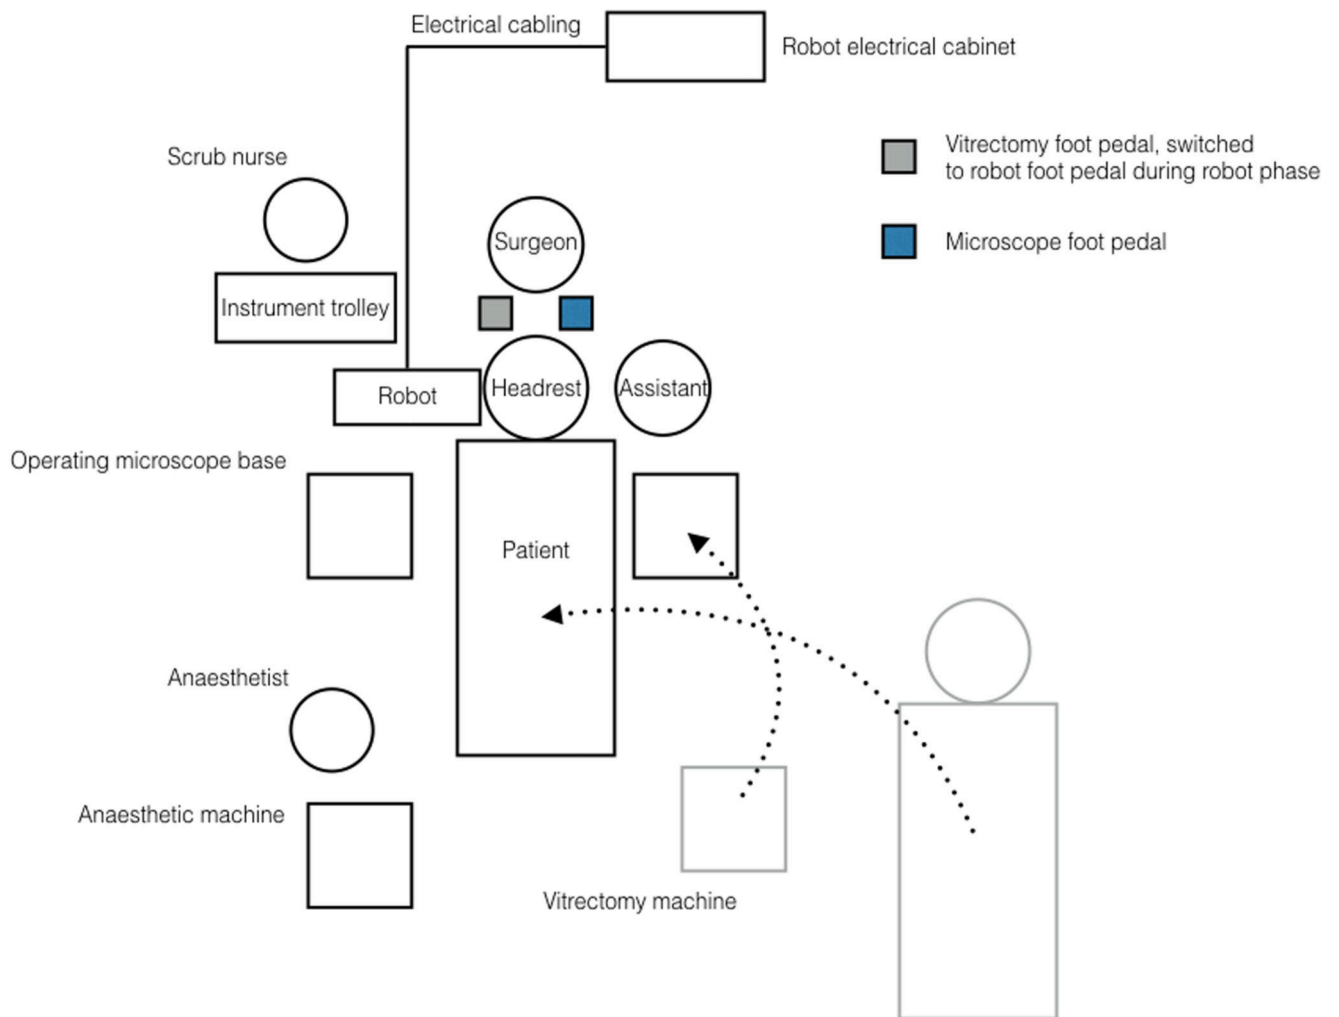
Electrical cabling

Robot electrical cabinet

Vitrectomy foot pedal, switched to robot foot pedal during robot phase

Microscope foot pedal

Scrub nurse

Surgeon

Instrument trolley

Robot

Headrest

Assistant

Operating microscope base

Patient

Anaesthetist

Anaesthetic machine

Vitrectomy machine